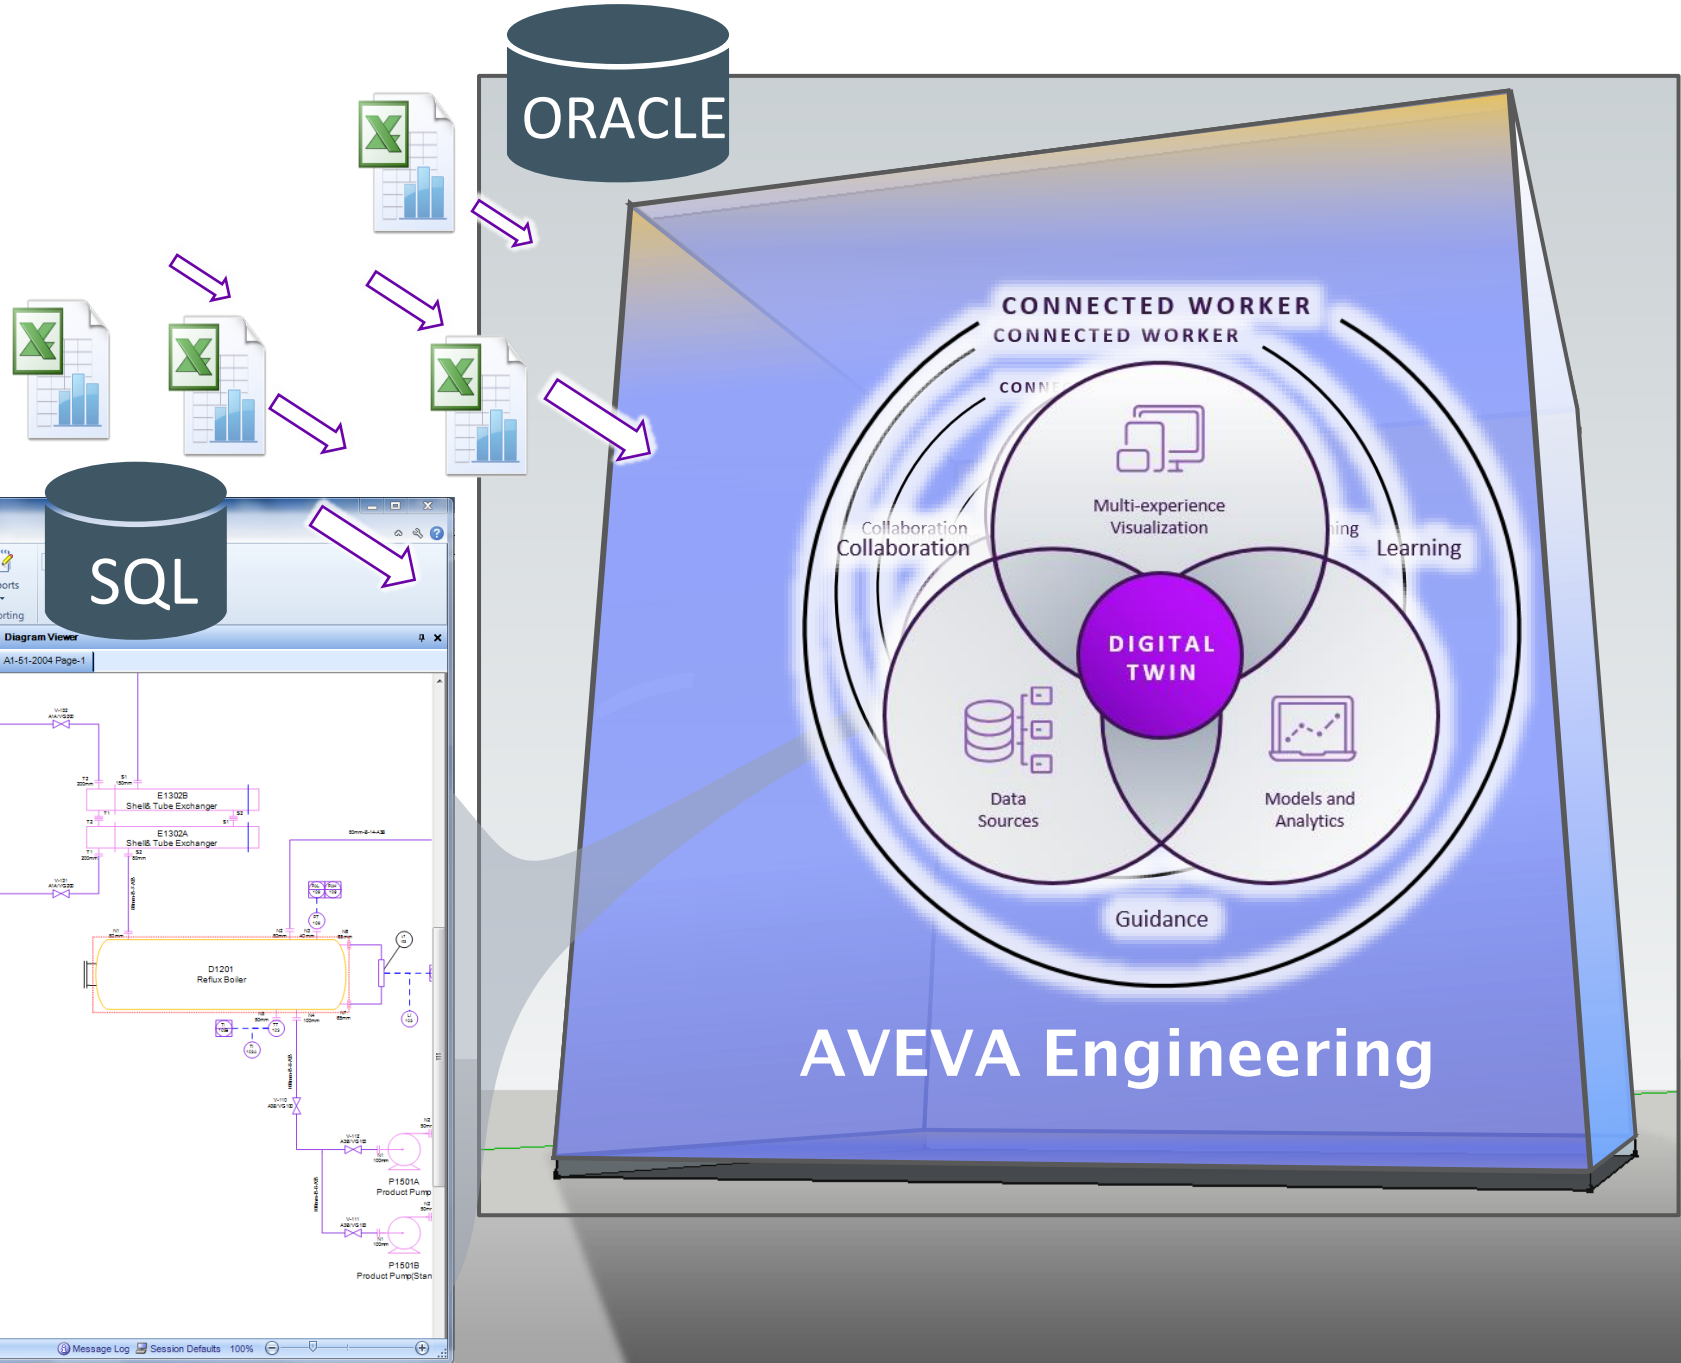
ORACLE

SQL

orts

rting

Diagram Viewer

A1-51-2004 Page-1

E1302B
Shell& Tube Exchanger

E1302A
Shell& Tube Exchanger

D1201
Reflux Boiler

P1501A
Product Pump

P1501B
Product Pump(Stan

Message Log Session Defaults 100%

CONNECTED WORKER
CONNECTED WORKER
CONN

Collaboration
Collaboration

ing
Learning

Multi-experience Visualization

DIGITAL TWIN

Data Sources

Models and Analytics

Guidance

AVEVA Engineering